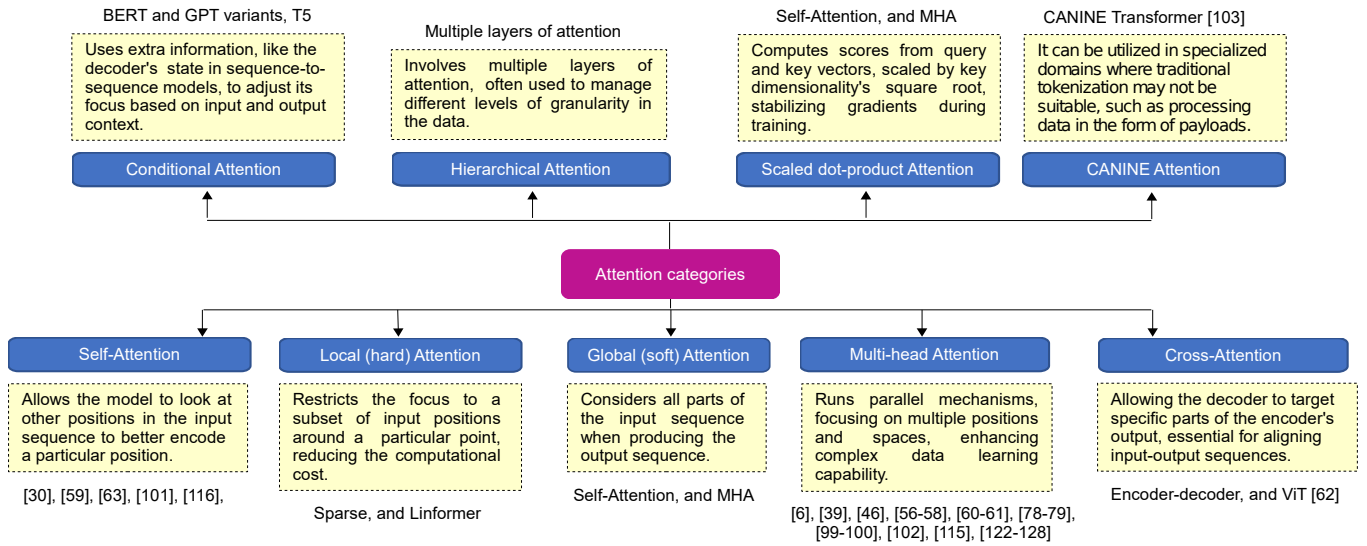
BERT and GPT variants, T5

Uses extra information, like the decoder's state in sequence-to-sequence models, to adjust its focus based on input and output context.

Conditional Attention

Multiple layers of attention

Involves multiple layers of attention, often used to manage different levels of granularity in the data.

Hierarchical Attention

Self-Attention, and MHA

Computes scores from query and key vectors, scaled by key dimensionality's square root, stabilizing gradients during training.

Scaled dot-product Attention

CANINE Transformer [103]

It can be utilized in specialized domains where traditional tokenization may not be suitable, such as processing data in the form of payloads.

CANINE Attention

Attention categories

Self-Attention

Allows the model to look at other positions in the input sequence to better encode a particular position.

[30], [59], [63], [101], [116],

Local (hard) Attention

Restricts the focus to a subset of input positions around a particular point, reducing the computational cost.

Sparse, and Linformer

Global (soft) Attention

Considers all parts of the input sequence when producing the output sequence.

Self-Attention, and MHA

Multi-head Attention

Runs parallel mechanisms, focusing on multiple positions and spaces, enhancing complex data learning capability.

[6], [39], [46], [56-58], [60-61], [78-79], [99-100], [102], [115], [122-128]

Cross-Attention

Allowing the decoder to target specific parts of the encoder's output, essential for aligning input-output sequences.

Encoder-decoder, and ViT [62]